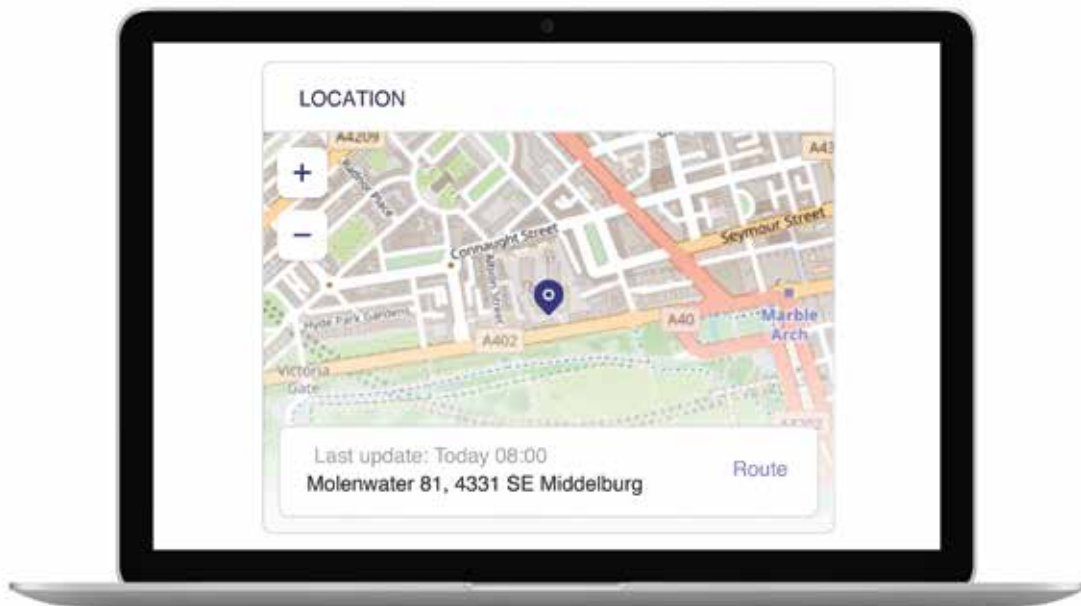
LOCATION

+

−

A4209

A43

Radnor Place

Connaught Street

Albion Street

Seymour Street

Hyde Park Gardens

A402

A40

Marble Arch

Victoria Gate

Last update: Today 08:00

Molenwater 81, 4331 SE Middelburg

Route